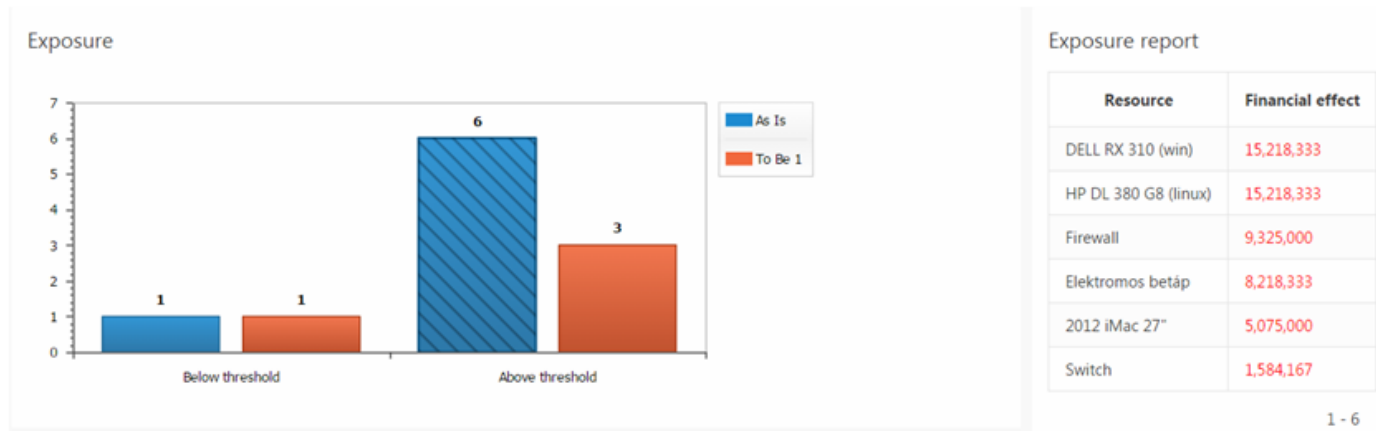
Exposure

7
6
5
4
3
2
1
0

1
1
6
3

Below threshold
Above threshold

As Is
To Be 1

Exposure report

| Resource | Financial effect |
|---|---|
| DELL RX 310 (win) | 15,218,333 |
| HP DL 380 G8 (linux) | 15,218,333 |
| Firewall | 9,325,000 |
| Elektromos betáp | 8,218,333 |
| 2012 iMac 27" | 5,075,000 |
| Switch | 1,584,167 |

1 - 6